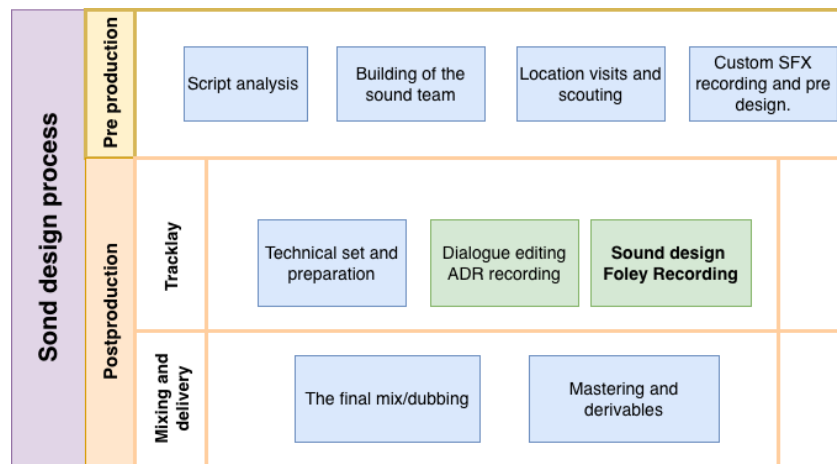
Sond design process

Pre production

Script analysis

Building of the sound team

Location visits and scouting

Custom SFX recording and pre design.

Postproduction

Tracklay

Technical set and preparation

Dialogue editing ADR recording

**Sound design Foley Recording**

Mixing and delivery

The final mix/dubbing

Mastering and derivables